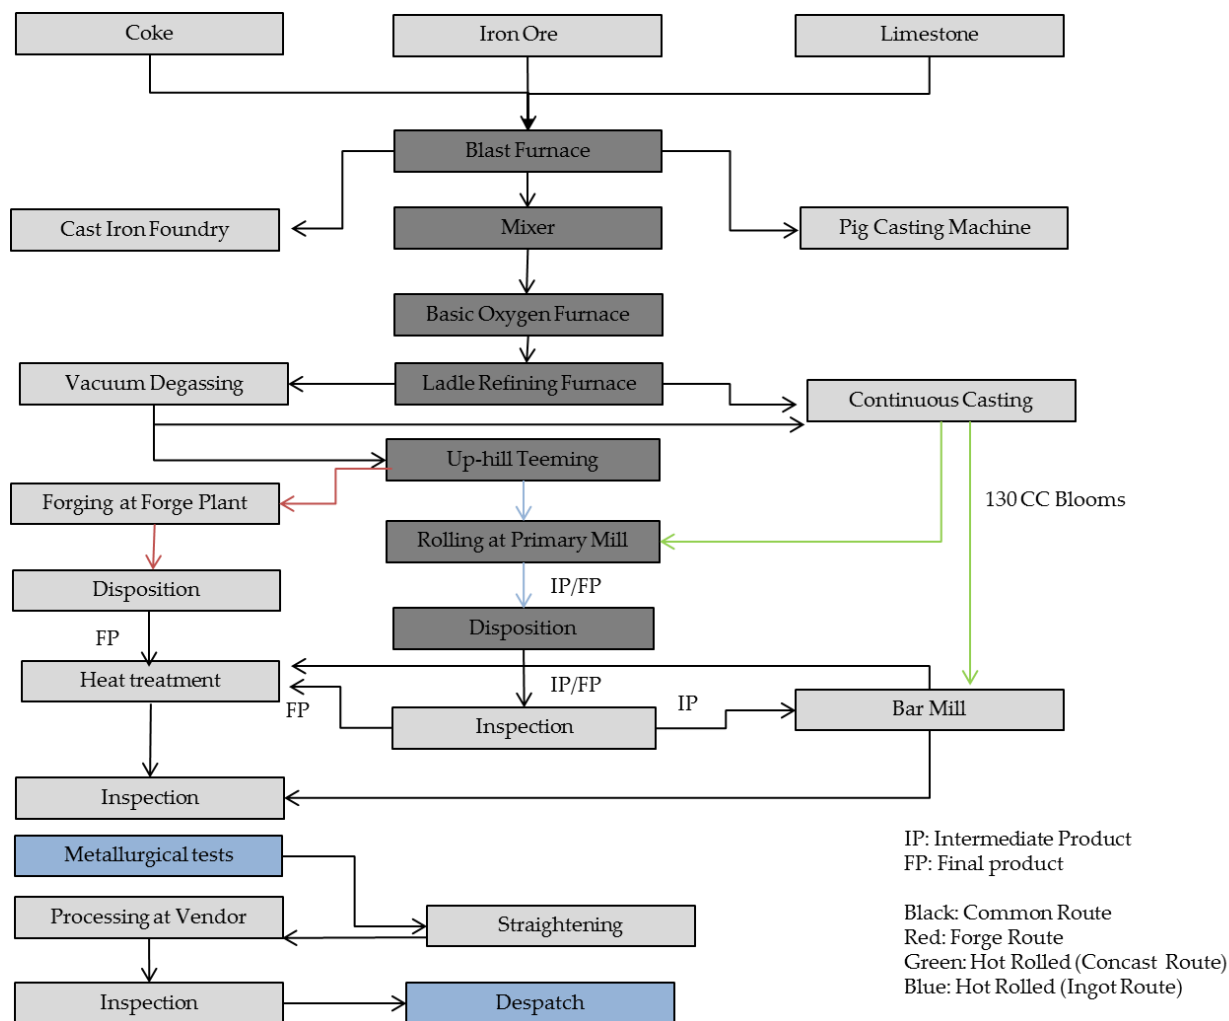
Coke

Iron Ore

Limestone

Blast Furnace

Cast Iron Foundry

Mixer

Pig Casting Machine

Basic Oxygen Furnace

Vacuum Degassing

Ladle Refining Furnace

Continuous Casting

Up-hill Teeming

Forging at Forge Plant

130 CC Blooms

Rolling at Primary Mill

Disposition

IP/FP

Disposition

FP

Heat treatment

IP/FP

FP

Inspection

IP

Bar Mill

Inspection

Metallurgical tests

Processing at Vendor

Straightening

Inspection

Despatch

IP: Intermediate Product
FP: Final product

Black: Common Route
Red: Forge Route
Green: Hot Rolled (Concast Route)
Blue: Hot Rolled (Ingot Route)